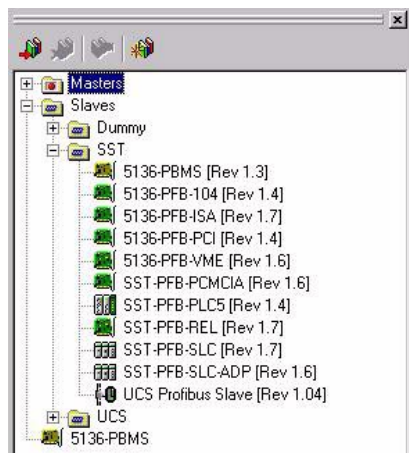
x

Masters
Slaves
Dummy
SST
5136-PBMS [Rev 1.3]
5136-PFB-104 [Rev 1.4]
5136-PFB-ISA [Rev 1.7]
5136-PFB-PCI [Rev 1.4]
5136-PFB-VME [Rev 1.6]
SST-PFB-PCMCIA [Rev 1.6]
SST-PFB-PLC5 [Rev 1.4]
SST-PFB-REL [Rev 1.7]
SST-PFB-SLC [Rev 1.7]
SST-PFB-SLC-ADP [Rev 1.6]
UCS Profibus Slave [Rev 1.04]
UCS
5136-PBMS